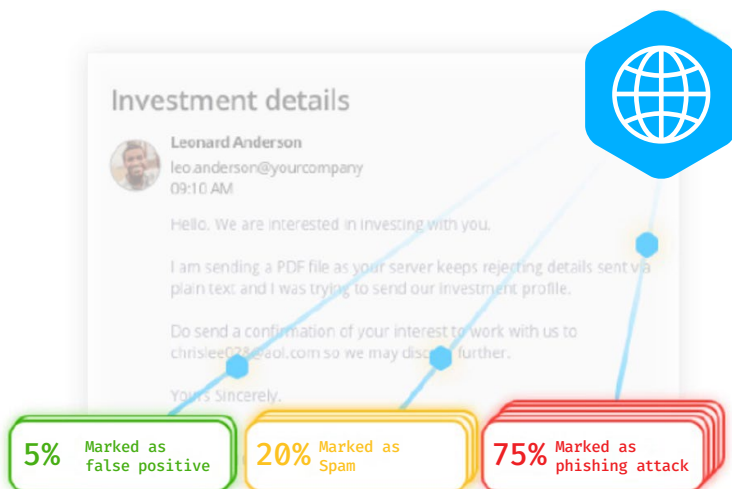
Investment details

Leonard Anderson
leo.anderson@yourcompany
09:10 AM

Hello. We are interested in investing with you.

I am sending a PDF file as your server keeps rejecting details sent via plain text and I was trying to send our investment profile.

Do send a confirmation of your interest to work with us to chrislee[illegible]@aol.com so we may disc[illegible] further.

Yours Sincerely.

5% Marked as false positive

20% Marked as Spam

75% Marked as phishing attack